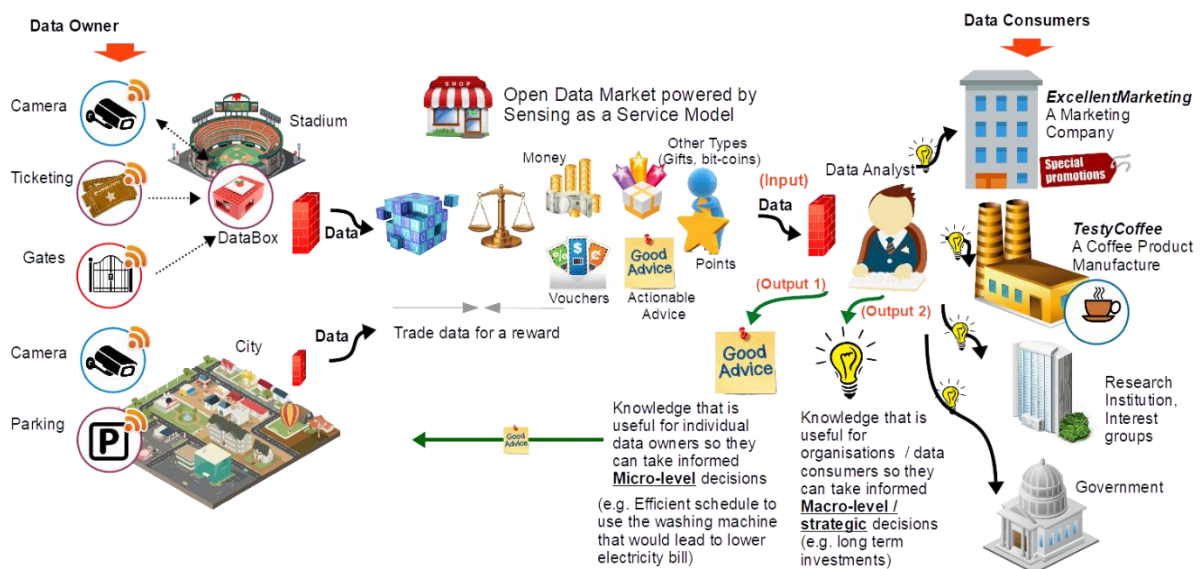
Data Owner

Camera

Ticketing

Gates

Stadium

DataBox

Data

Camera

Parking

P

City

Data

SHOP

Open Data Market powered by Sensing as a Service Model

Money

Other Types (Gifts, bit-coins)

Vouchers

Good Advice

Actionable Advice

Points

Trade data for a reward

(Input)

Data

Data Analyst

(Output 1)

(Output 2)

Good Advice

Knowledge that is useful for individual data owners so they can take informed **Micro-level** decisions

(e.g. Efficient schedule to use the washing machine that would lead to lower electricity bill)

Knowledge that is useful for organisations / data consumers so they can take informed **Macro-level / strategic** decisions (e.g. long term investments)

Good Advice

Data Consumers

*ExcellentMarketing*
A Marketing Company

Special promotions

*TestyCoffee*
A Coffee Product Manufacture

Research Institution, Interest groups

Government